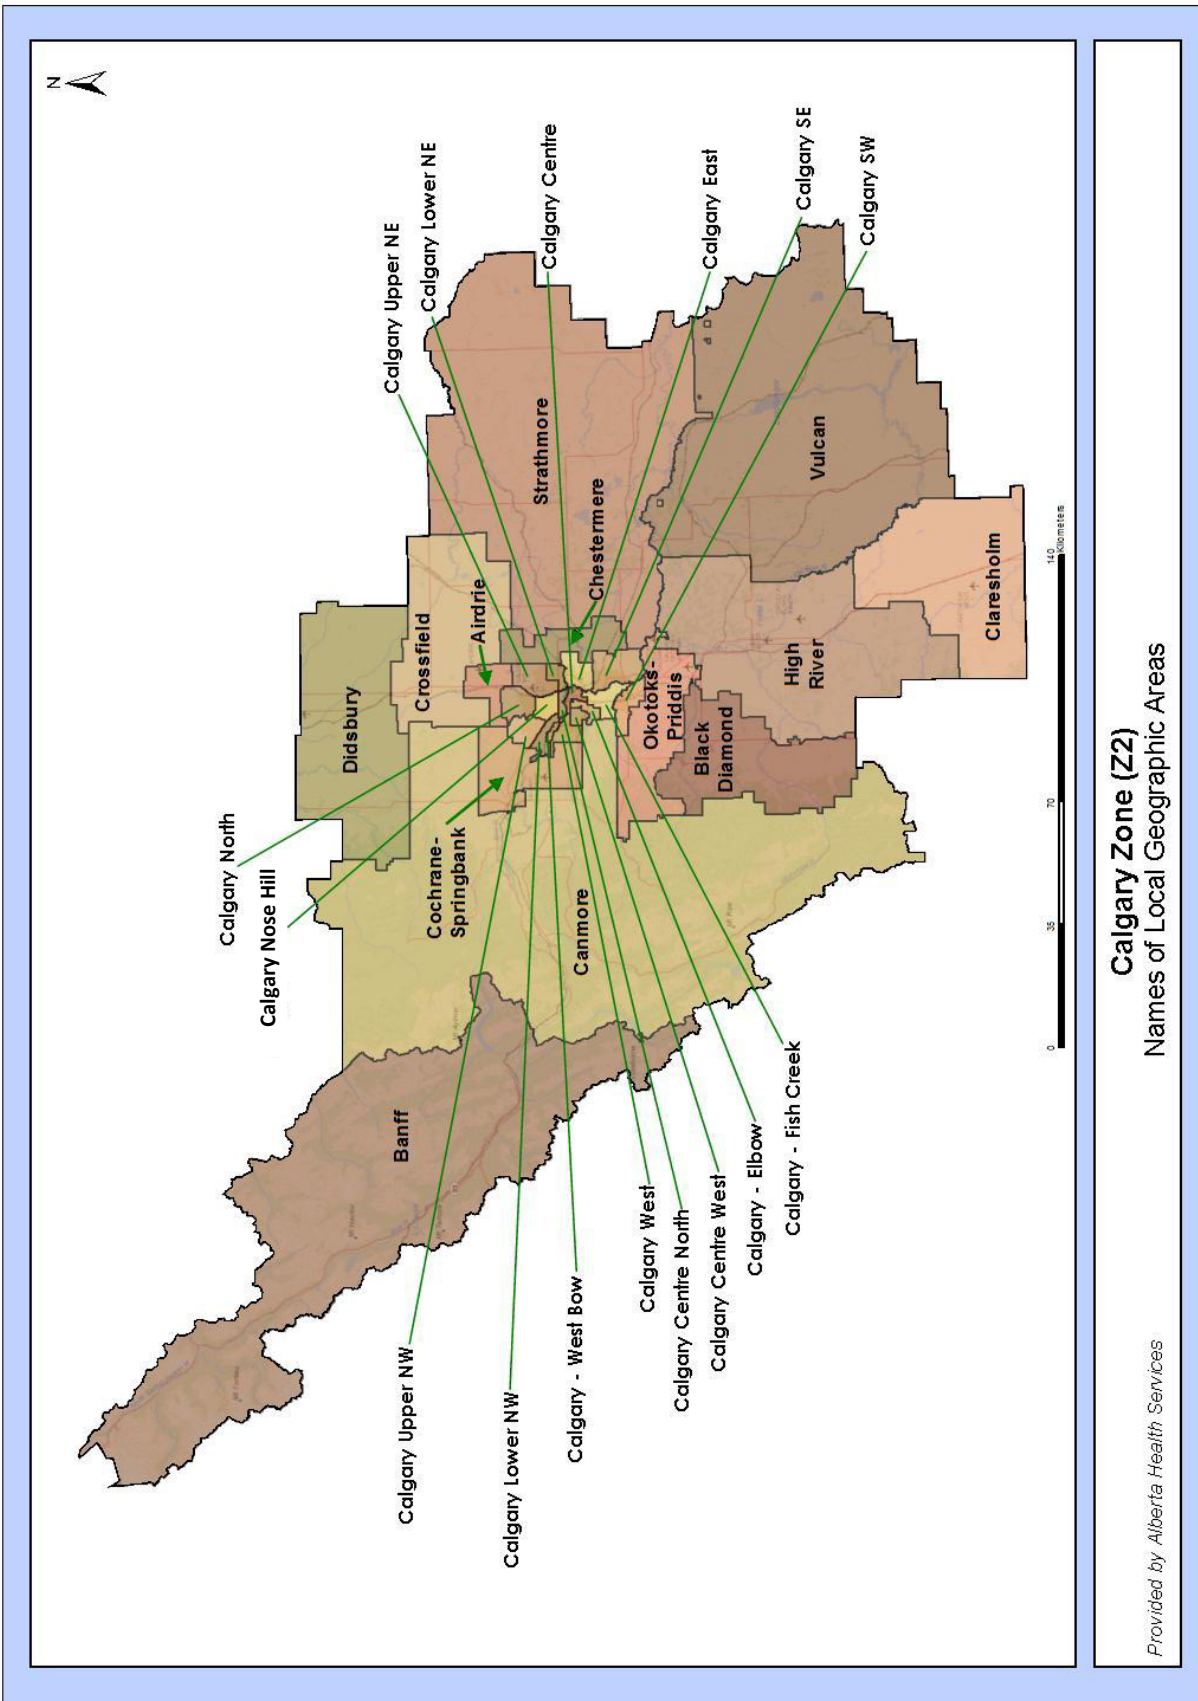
N

Calgary Upper NE
Calgary Lower NE
Calgary Centre
Calgary East
Calgary SE
Calgary SW

Strathmore
Chestermere
Vulcan
Airdrie
Crossfield
Didsbury
Okotoks-Priddis
High River
Black Diamond
Claresholm
Cochrane-Springbank
Canmore
Banff

Calgary North
Calgary Nose Hill

Calgary Upper NW
Calgary Lower NW
Calgary - West Bow
Calgary West
Calgary Centre North
Calgary Centre West
Calgary - Elbow
Calgary - Fish Creek

0 35 70 140 Kilometers

Calgary Zone (Z2)
Names of Local Geographic Areas

Provided by Alberta Health Services